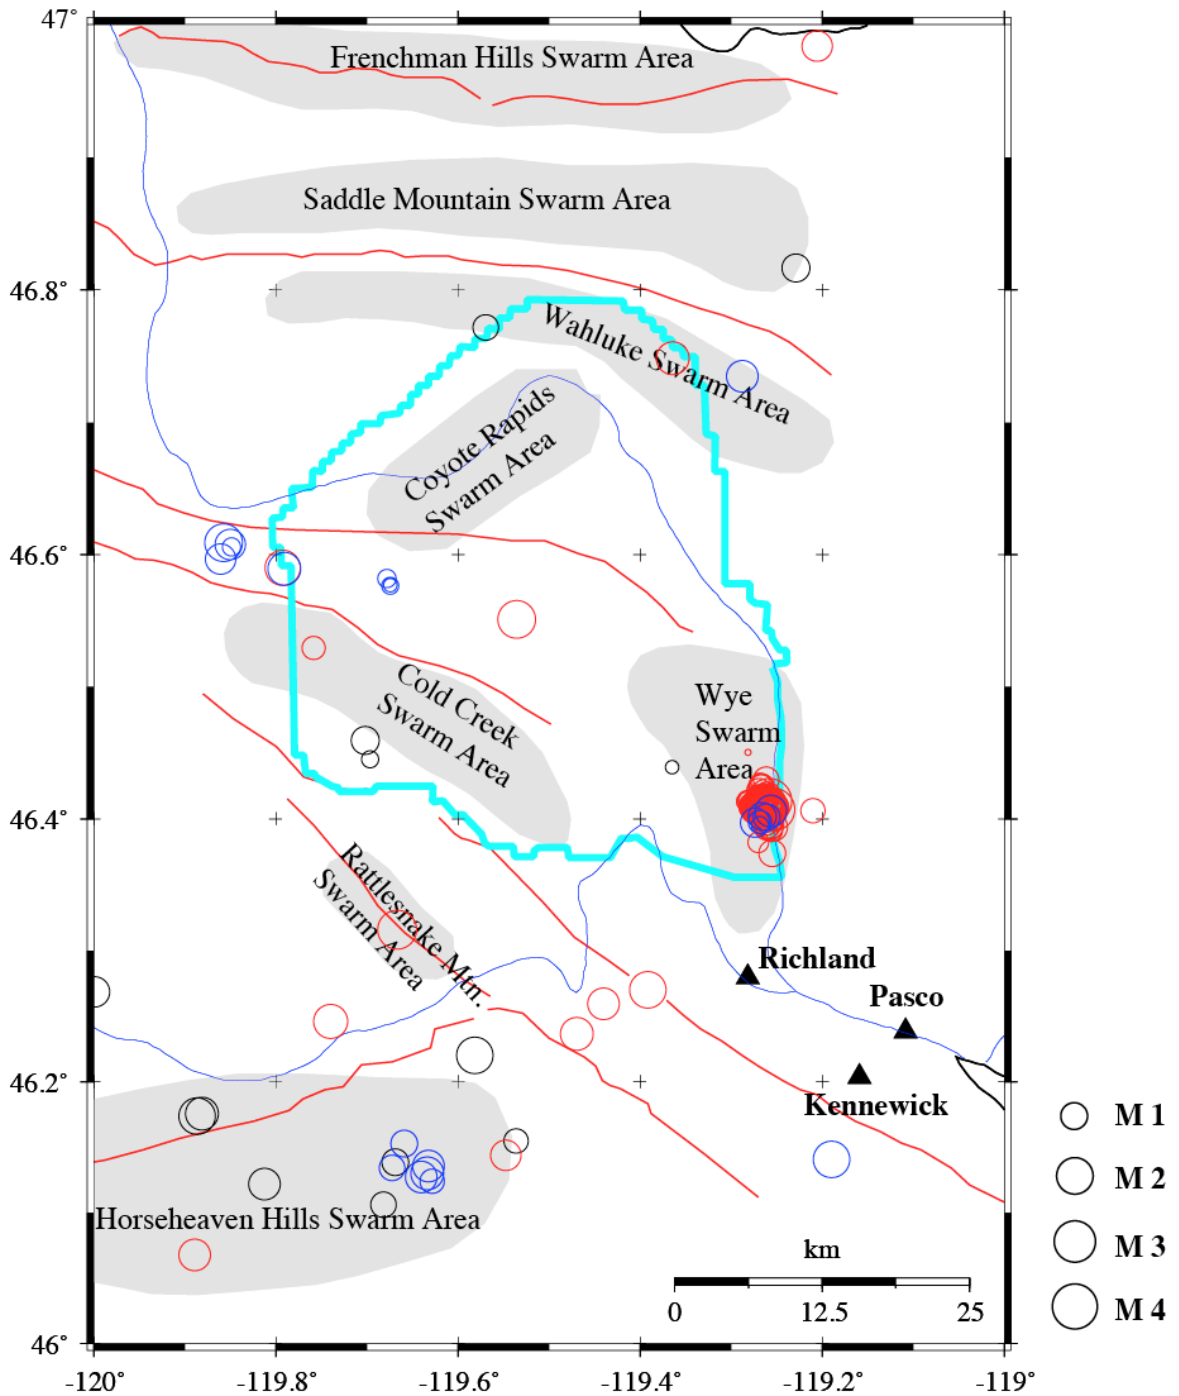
47°
Frenchman Hills Swarm Area
Saddle Mountain Swarm Area
46.8°
Wahluke Swarm Area
Coyote Rapids Swarm Area
46.6°
Cold Creek Swarm Area
Wye Swarm Area
46.4°
Rattlesnake Mtn. Swarm Area
Richland
Pasco
46.2°
Kennewick
M 1
M 2
Horseheaven Hills Swarm Area
M 3
km
0
12.5
25
M 4
46°
-120°
-119.8°
-119.6°
-119.4°
-119.2°
-119°